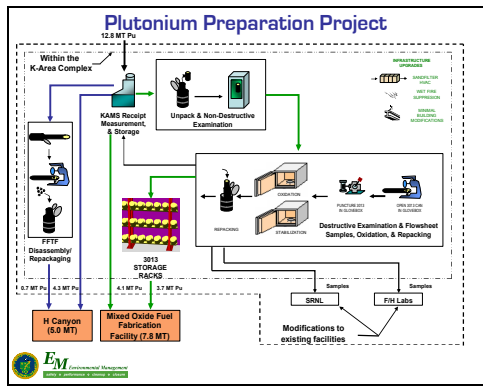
Plutonium Preparation Project

12.8 MT Pu

Within the K-Area Complex

INFRASTRUCTURE UPGRADES

SANDFILTER HVAC

WET PIPE SUPPRESSION

MINIMAL BUILDING MODIFICATIONS

Unpack & Non-Destructive Examination

KAMS Receipt Measurement, & Storage

OXIDATION

PUNCTURE 3013 IN GLOVEBOX

OPEN 3013 CAN IN GLOVEBOX

REPACKING

STABILIZATION

Destructive Examination & Flowsheet Samples, Oxidation, & Repacking

FFTF Disassembly/ Repackaging

3013 STORAGE RACKS

0.7 MT Pu

4.3 MT Pu

4.1 MT Pu

3.7 MT Pu

Samples

Samples

SRNL

F/H Labs

H Canyon (5.0 MT)

Mixed Oxide Fuel Fabrication Facility (7.8 MT)

Modifications to existing facilities

EM Environmental Management

safety ♦ performance ♦ cleanup ♦ closure